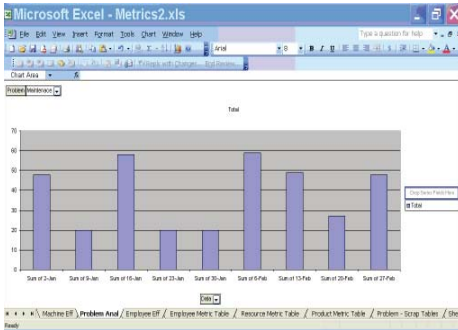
Microsoft Excel - Metrics2.xls

File Edit View Insert Format Tools Chart Window Help

Type a question for help

Arial

8

Reply with Changes... End Review...

Chart Area

Problem Maintenance

Total

70

60

50

40

30

20

10

0

Sum of 2-Jan

Sum of 9-Jan

Sum of 16-Jan

Sum of 23-Jan

Sum of 30-Jan

Sum of 6-Feb

Sum of 13-Feb

Sum of 20-Feb

Sum of 27-Feb

Drop Series Fields Here

Total

Data

Machine Eff / Problem Anal / Employee Eff / Employee Metric Table / Resource Metric Table / Product Metric Table / Problem - Scrap Tables / She

Ready